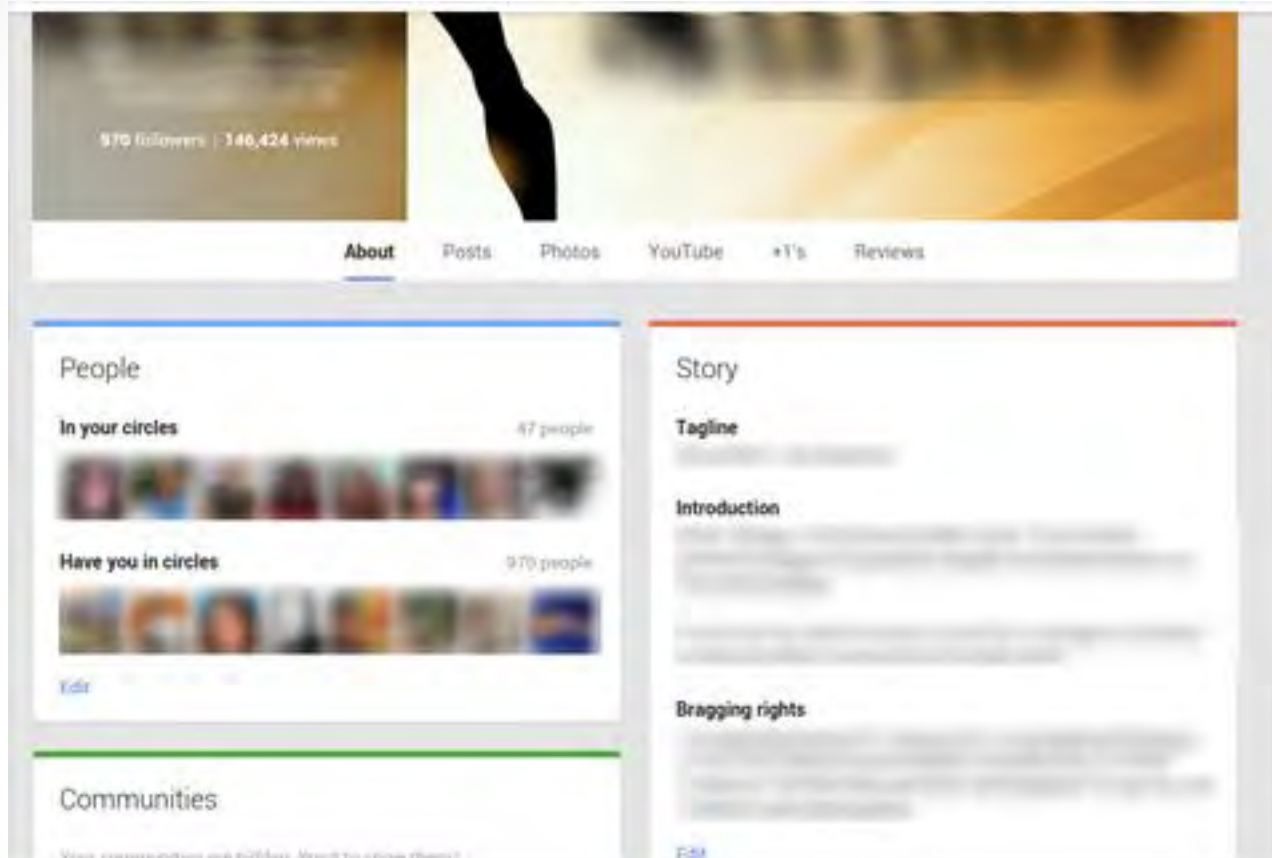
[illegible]

970 followers | 146,424 views

About Posts Photos YouTube +1's Reviews

People

In your circles 47 people

Have you in circles 970 people

Edit

Communities

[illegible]

Story

Tagline

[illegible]

Introduction

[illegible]

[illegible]

Bragging rights

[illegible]

Edit